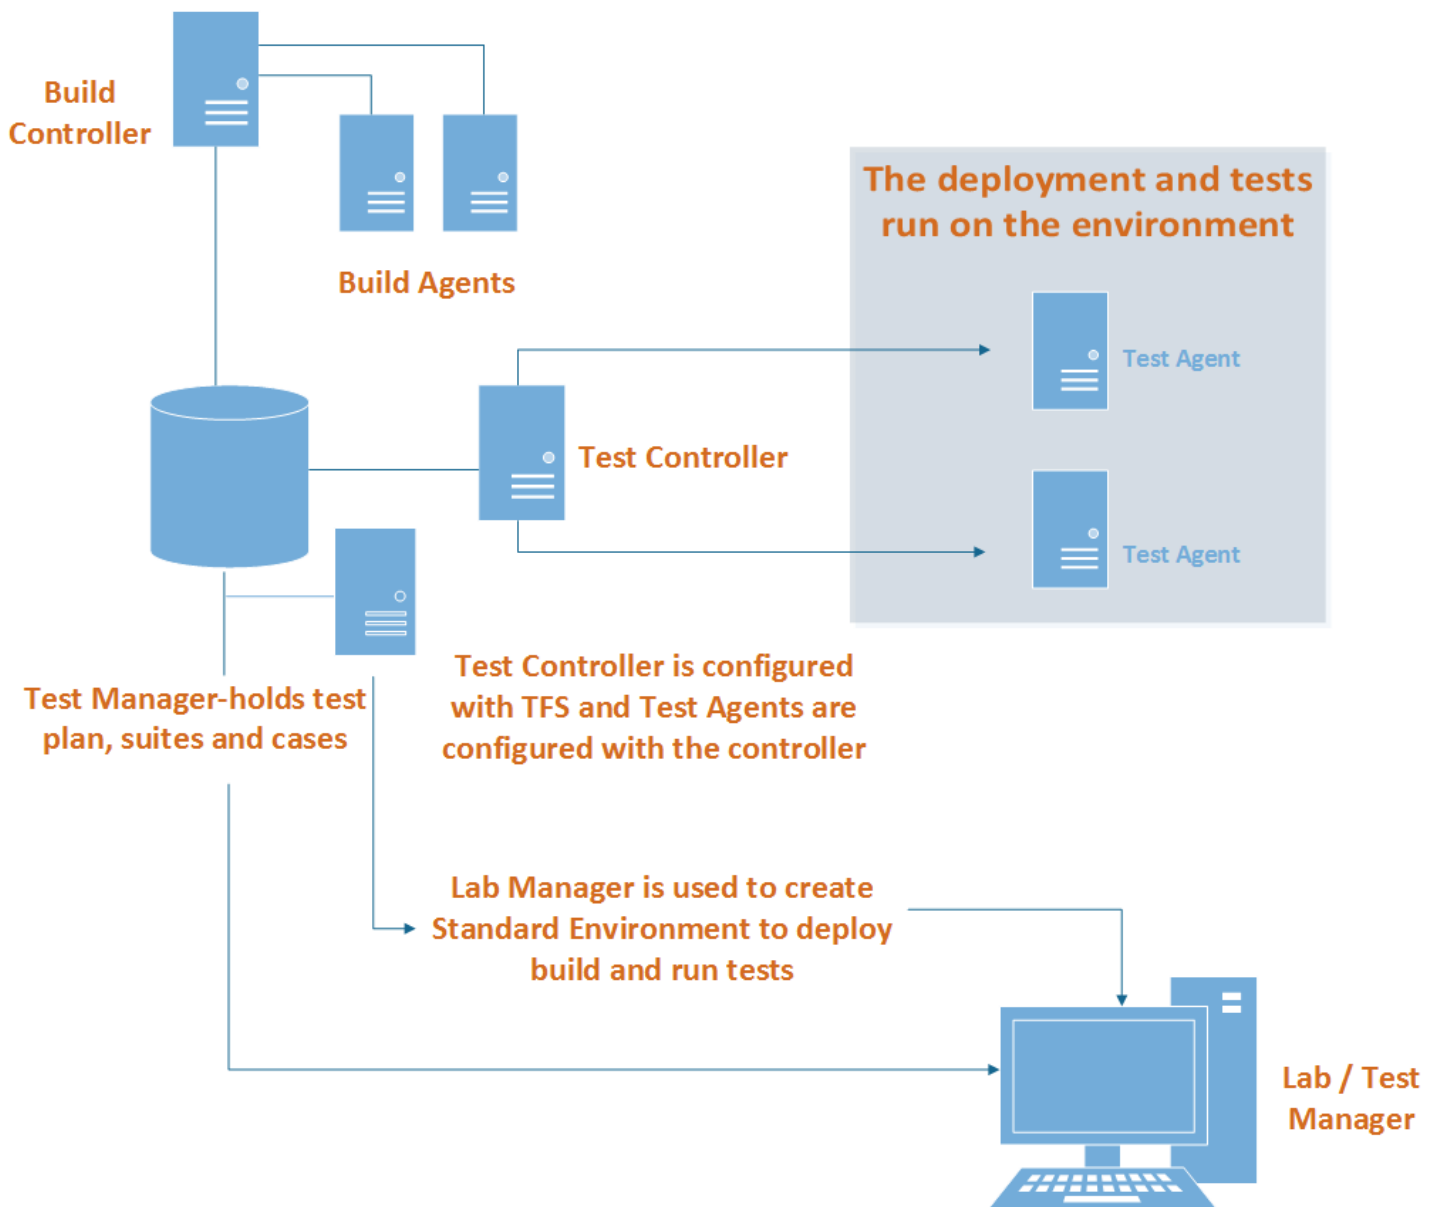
Build Controller

Build Agents

The deployment and tests run on the environment

Test Agent

Test Controller

Test Agent

Test Controller is configured with TFS and Test Agents are configured with the controller

Test Manager-holds test plan, suites and cases

Lab Manager is used to create Standard Environment to deploy build and run tests

Lab / Test Manager